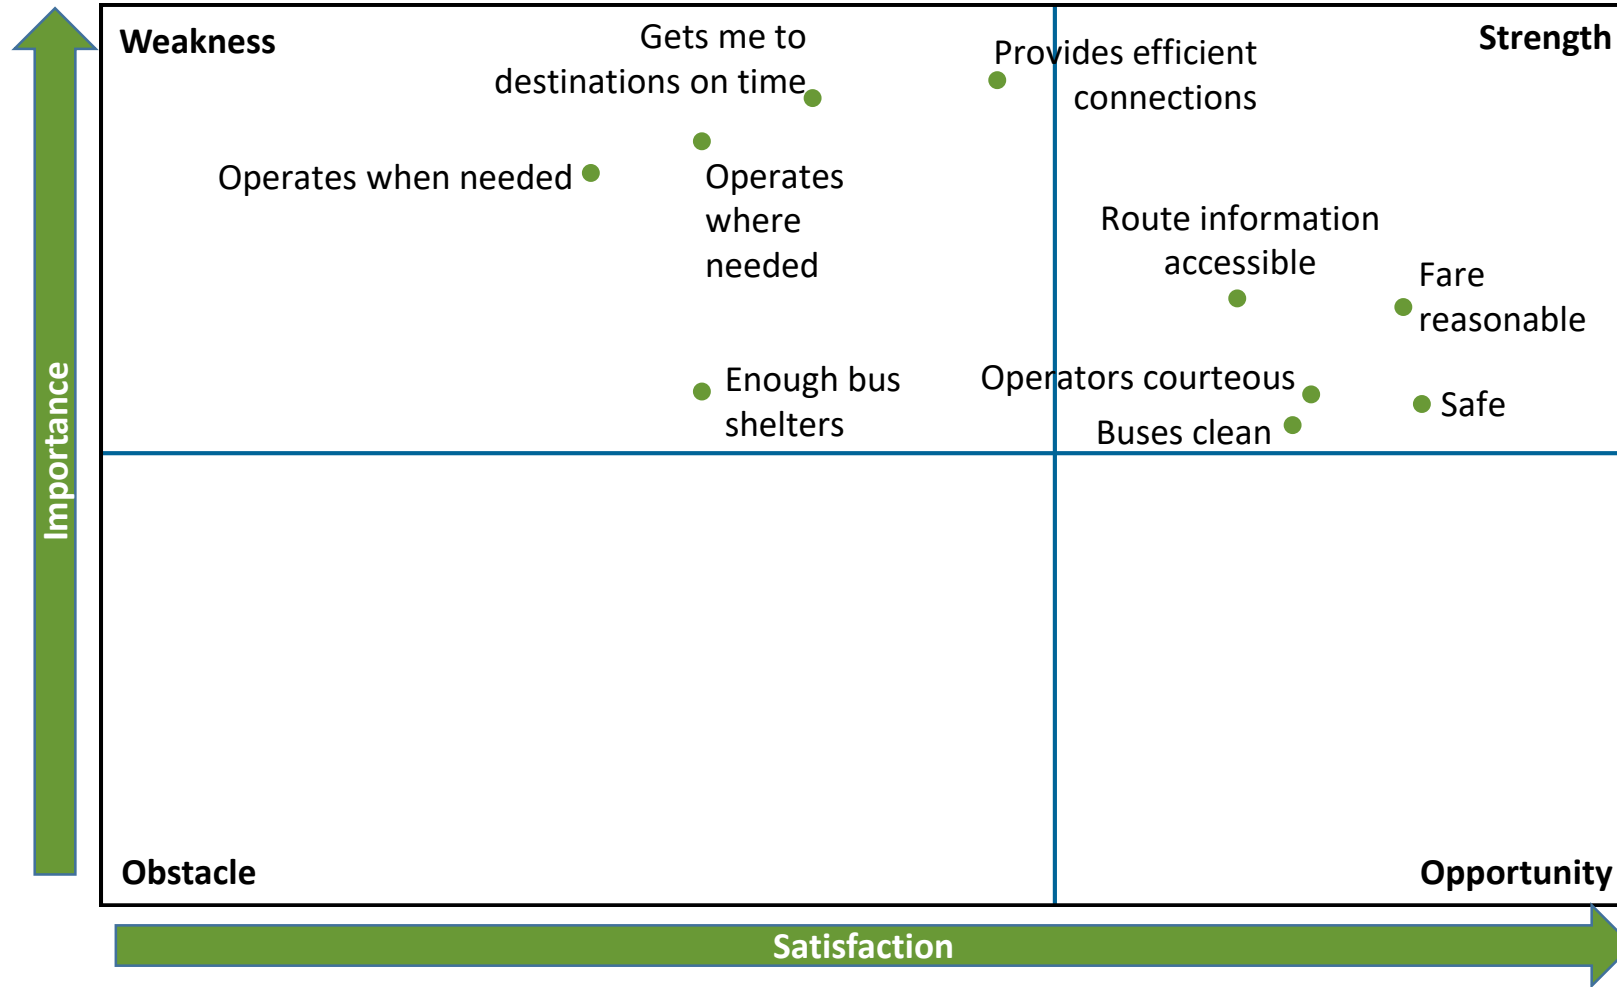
Importance

Weakness

Gets me to destinations on time

Provides efficient connections

Strength

Operates when needed

Operates where needed

Route information accessible

Fare reasonable

Enough bus shelters

Operators courteous

Safe

Buses clean

Obstacle

Opportunity

Satisfaction